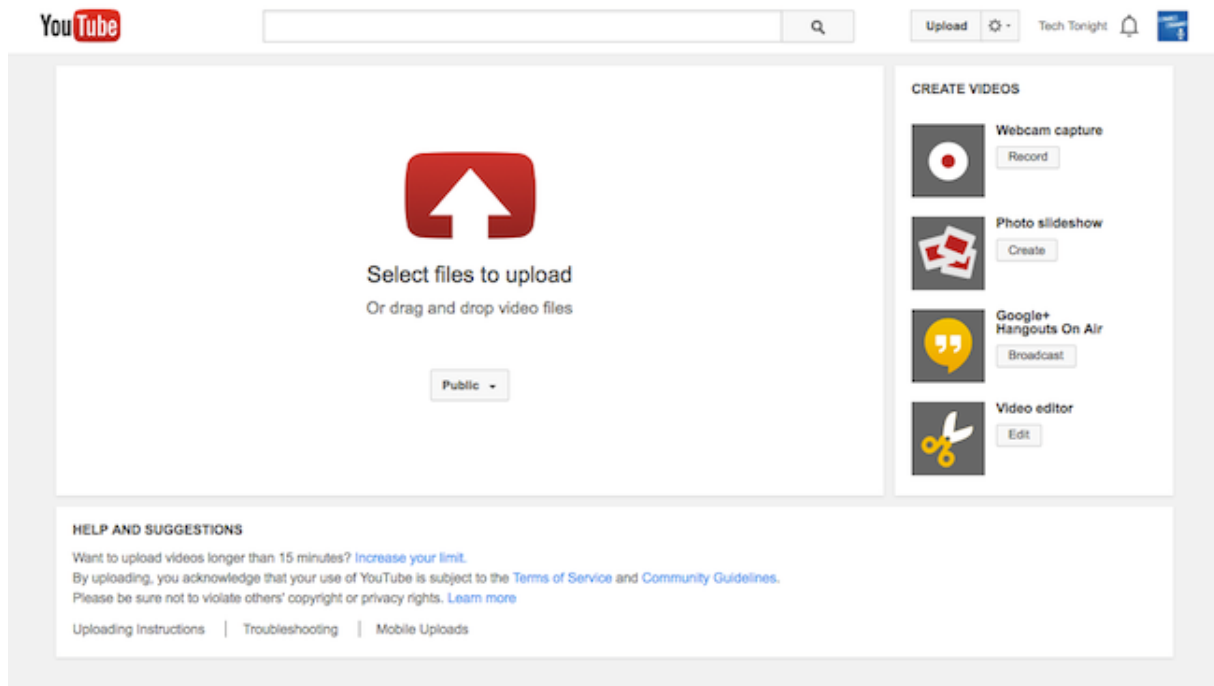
YouTube

Upload

Tech Tonight

Select files to upload

Or drag and drop video files

Public

CREATE VIDEOS

Webcam capture

Record

Photo slideshow

Create

Google+ Hangouts On Air

Broadcast

Video editor

Edit

HELP AND SUGGESTIONS

Want to upload videos longer than 15 minutes? Increase your limit.

By uploading, you acknowledge that your use of YouTube is subject to the Terms of Service and Community Guidelines.

Please be sure not to violate others' copyright or privacy rights. Learn more

Uploading Instructions | Troubleshooting | Mobile Uploads